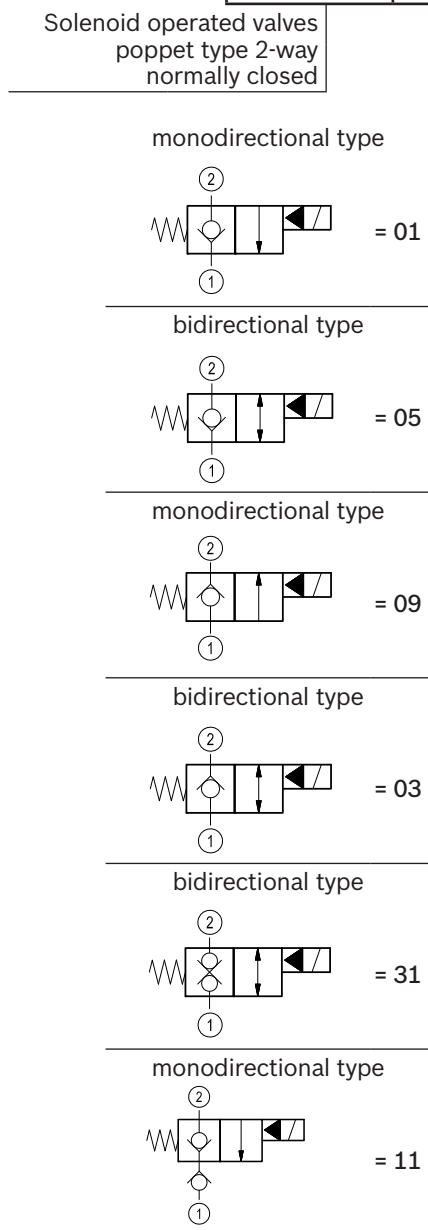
Solenoid operated valves poppet type 2-way normally closed

monodirectional type

2

1

= 01

bidirectional type

2

1

= 05

monodirectional type

2

1

= 09

bidirectional type

2

1

= 03

bidirectional type

2

1

= 31

monodirectional type

2

1

= 11